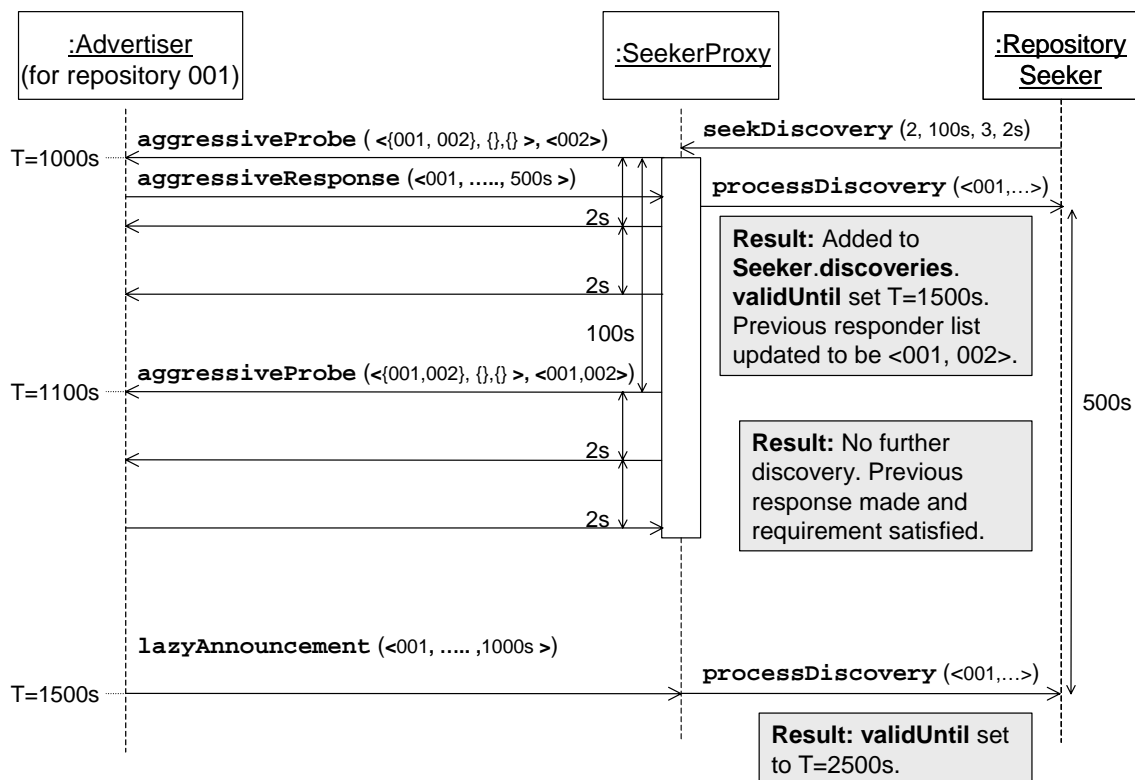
:Advertiser (for repository 001)

:SeekerProxy

:Repository Seeker

aggressiveProbe ( <{001, 002}, {},{} >, <002>)

seekDiscovery (2, 100s, 3, 2s)

T=1000s

aggressiveResponse (<001, ….., 500s >)

processDiscovery (<001,…>)

2s

Result: Added to Seeker.discoveries. validUntil set T=1500s. Previous responder list updated to be <001, 002>.

2s

100s

aggressiveProbe (<{001,002}, {},{} >, <001,002>)

T=1100s

500s

Result: No further discovery. Previous response made and requirement satisfied.

2s

2s

lazyAnnouncement (<001, ….. ,1000s >)

processDiscovery (<001,…>)

T=1500s

Result: validUntil set to T=2500s.